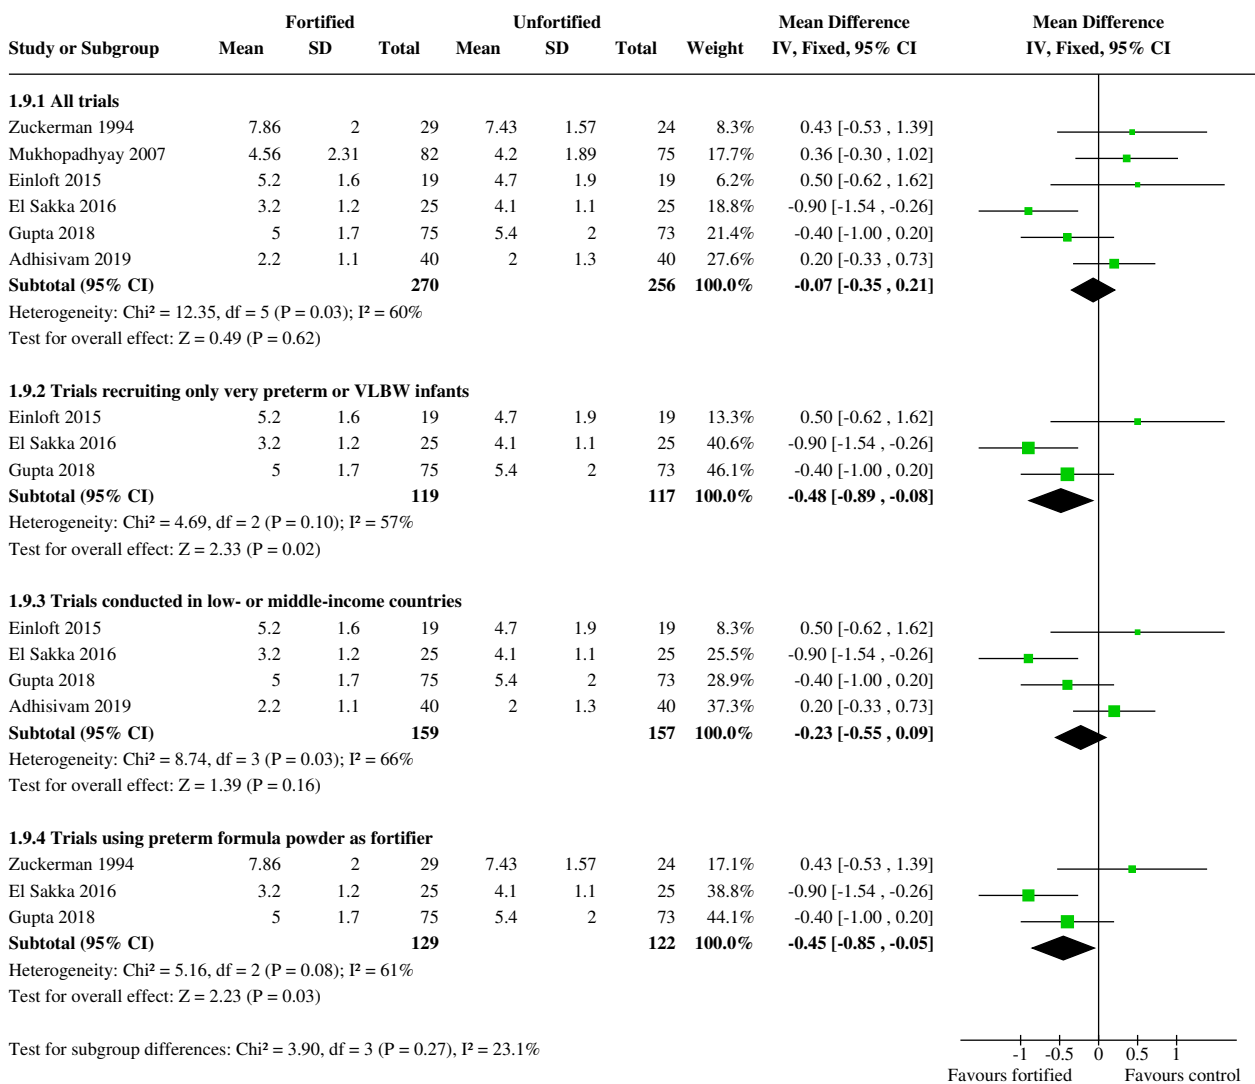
| Study or Subgroup | Fortified Mean | Fortified SD | Fortified Total | Unfortified Mean | Unfortified SD | Unfortified Total | Weight | Mean Difference IV, Fixed, 95% CI |
|---|---|---|---|---|---|---|---|---|
| **1.9.1 All trials** | | | | | | | | |
| Zuckerman 1994 | 7.86 | 2 | 29 | 7.43 | 1.57 | 24 | 8.3% | 0.43 [-0.53 , 1.39] |
| Mukhopadhyay 2007 | 4.56 | 2.31 | 82 | 4.2 | 1.89 | 75 | 17.7% | 0.36 [-0.30 , 1.02] |
| Einloft 2015 | 5.2 | 1.6 | 19 | 4.7 | 1.9 | 19 | 6.2% | 0.50 [-0.62 , 1.62] |
| El Sakka 2016 | 3.2 | 1.2 | 25 | 4.1 | 1.1 | 25 | 18.8% | -0.90 [-1.54 , -0.26] |
| Gupta 2018 | 5 | 1.7 | 75 | 5.4 | 2 | 73 | 21.4% | -0.40 [-1.00 , 0.20] |
| Adhisivam 2019 | 2.2 | 1.1 | 40 | 2 | 1.3 | 40 | 27.6% | 0.20 [-0.33 , 0.73] |
| **Subtotal (95% CI)** | | | **270** | | | **256** | **100.0%** | **-0.07 [-0.35 , 0.21]** |

Heterogeneity: Chi² = 12.35, df = 5 (P = 0.03); I² = 60%
Test for overall effect: Z = 0.49 (P = 0.62)

| **1.9.2 Trials recruiting only very preterm or VLBW infants** | | | | | | | | |
|---|---|---|---|---|---|---|---|---|
| Einloft 2015 | 5.2 | 1.6 | 19 | 4.7 | 1.9 | 19 | 13.3% | 0.50 [-0.62 , 1.62] |
| El Sakka 2016 | 3.2 | 1.2 | 25 | 4.1 | 1.1 | 25 | 40.6% | -0.90 [-1.54 , -0.26] |
| Gupta 2018 | 5 | 1.7 | 75 | 5.4 | 2 | 73 | 46.1% | -0.40 [-1.00 , 0.20] |
| **Subtotal (95% CI)** | | | **119** | | | **117** | **100.0%** | **-0.48 [-0.89 , -0.08]** |

Heterogeneity: Chi² = 4.69, df = 2 (P = 0.10); I² = 57%
Test for overall effect: Z = 2.33 (P = 0.02)

| **1.9.3 Trials conducted in low- or middle-income countries** | | | | | | | | |
|---|---|---|---|---|---|---|---|---|
| Einloft 2015 | 5.2 | 1.6 | 19 | 4.7 | 1.9 | 19 | 8.3% | 0.50 [-0.62 , 1.62] |
| El Sakka 2016 | 3.2 | 1.2 | 25 | 4.1 | 1.1 | 25 | 25.5% | -0.90 [-1.54 , -0.26] |
| Gupta 2018 | 5 | 1.7 | 75 | 5.4 | 2 | 73 | 28.9% | -0.40 [-1.00 , 0.20] |
| Adhisivam 2019 | 2.2 | 1.1 | 40 | 2 | 1.3 | 40 | 37.3% | 0.20 [-0.33 , 0.73] |
| **Subtotal (95% CI)** | | | **159** | | | **157** | **100.0%** | **-0.23 [-0.55 , 0.09]** |

Heterogeneity: Chi² = 8.74, df = 3 (P = 0.03); I² = 66%
Test for overall effect: Z = 1.39 (P = 0.16)

| **1.9.4 Trials using preterm formula powder as fortifier** | | | | | | | | |
|---|---|---|---|---|---|---|---|---|
| Zuckerman 1994 | 7.86 | 2 | 29 | 7.43 | 1.57 | 24 | 17.1% | 0.43 [-0.53 , 1.39] |
| El Sakka 2016 | 3.2 | 1.2 | 25 | 4.1 | 1.1 | 25 | 38.8% | -0.90 [-1.54 , -0.26] |
| Gupta 2018 | 5 | 1.7 | 75 | 5.4 | 2 | 73 | 44.1% | -0.40 [-1.00 , 0.20] |
| **Subtotal (95% CI)** | | | **129** | | | **122** | **100.0%** | **-0.45 [-0.85 , -0.05]** |

Heterogeneity: Chi² = 5.16, df = 2 (P = 0.08); I² = 61%
Test for overall effect: Z = 2.23 (P = 0.03)

Test for subgroup differences: Chi² = 3.90, df = 3 (P = 0.27), I² = 23.1%

Mean Difference
IV, Fixed, 95% CI

-1 -0.5 0 0.5 1
Favours fortified Favours control